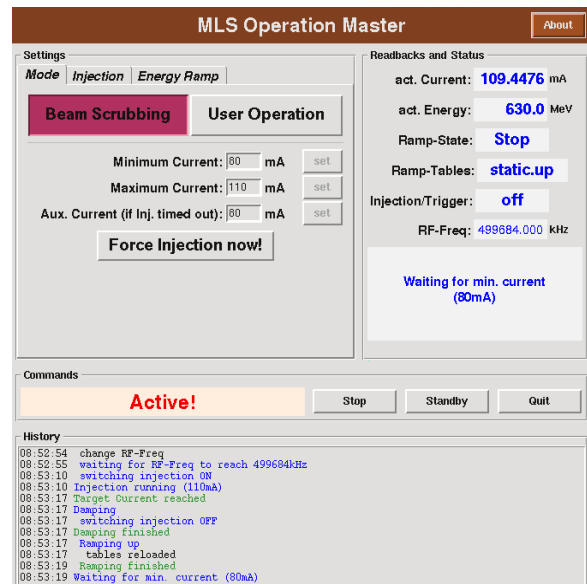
MLS Operation Master

About

Settings

Mode | Injection | Energy Ramp

Beam Scrubbing

User Operation

Minimum Current: 80 mA set

Maximum Current: 110 mA set

Aux. Current (if Inj. timed out): 80 mA set

Force Injection now!

Readbacks and Status

act. Current: 109.4476 mA

act. Energy: 630.0 MeV

Ramp-State: Stop

Ramp-Tables: static.up

Injection/Trigger: off

RF-Freq: 499684.000 kHz

Waiting for min. current (80mA)

Commands

Active!

Stop

Standby

Quit

History

08:52:54 change RF-Freq
08:52:55 waiting for RF-Freq to reach 499684kHz
08:53:10 switching injection ON
08:53:10 Injection running (110mA)
08:53:17 Target Current reached
08:53:17 Damping
08:53:17 switching injection OFF
08:53:17 Damping finished
08:53:17 Ramping up
08:53:17 tables reloaded
08:53:17 Ramping finished
08:53:19 Waiting for min. current (80mA)